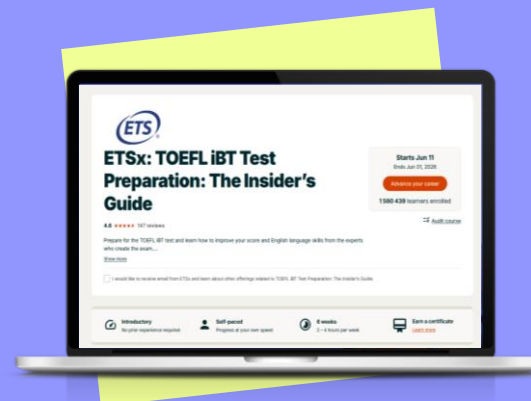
ETS

ETSx: TOEFL iBT Test Preparation: The Insider's Guide

4.6 ★★★★★ 147 reviews

Prepare for the TOEFL iBT test and learn how to improve your score and English language skills from the experts who create the exam....

Show more

Starts Jun 11

Ends Jun 01, 2026

Advance your career

1580 439 learners enrolled

Audit course

I would like to receive email from ETSx and learn about other offerings related to TOEFL iBT Test Preparation: The Insider's Guide.

Introductory
No prior experience required

Self-paced
Progress at your own speed

6 weeks
2 - 4 hours per week

Earn a certificate
Learn more